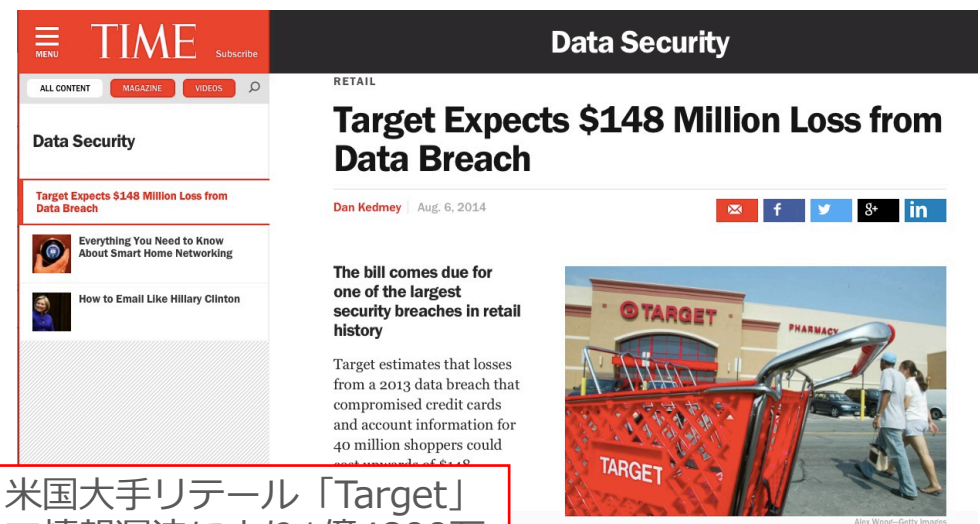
MENU TIME Subscribe

Data Security

ALL CONTENT MAGAZINE VIDEOS

Data Security

Target Expects $148 Million Loss from Data Breach

Everything You Need to Know About Smart Home Networking

How to Email Like Hillary Clinton

RETAIL

Target Expects $148 Million Loss from Data Breach

Dan Kedmey | Aug. 6, 2014

The bill comes due for one of the largest security breaches in retail history

Target estimates that losses from a 2013 data breach that compromised credit cards and account information for 40 million shoppers could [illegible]

TARGET PHARMACY

TARGET

Alex Wong—Getty Images

米国大手リテール「Target」
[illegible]